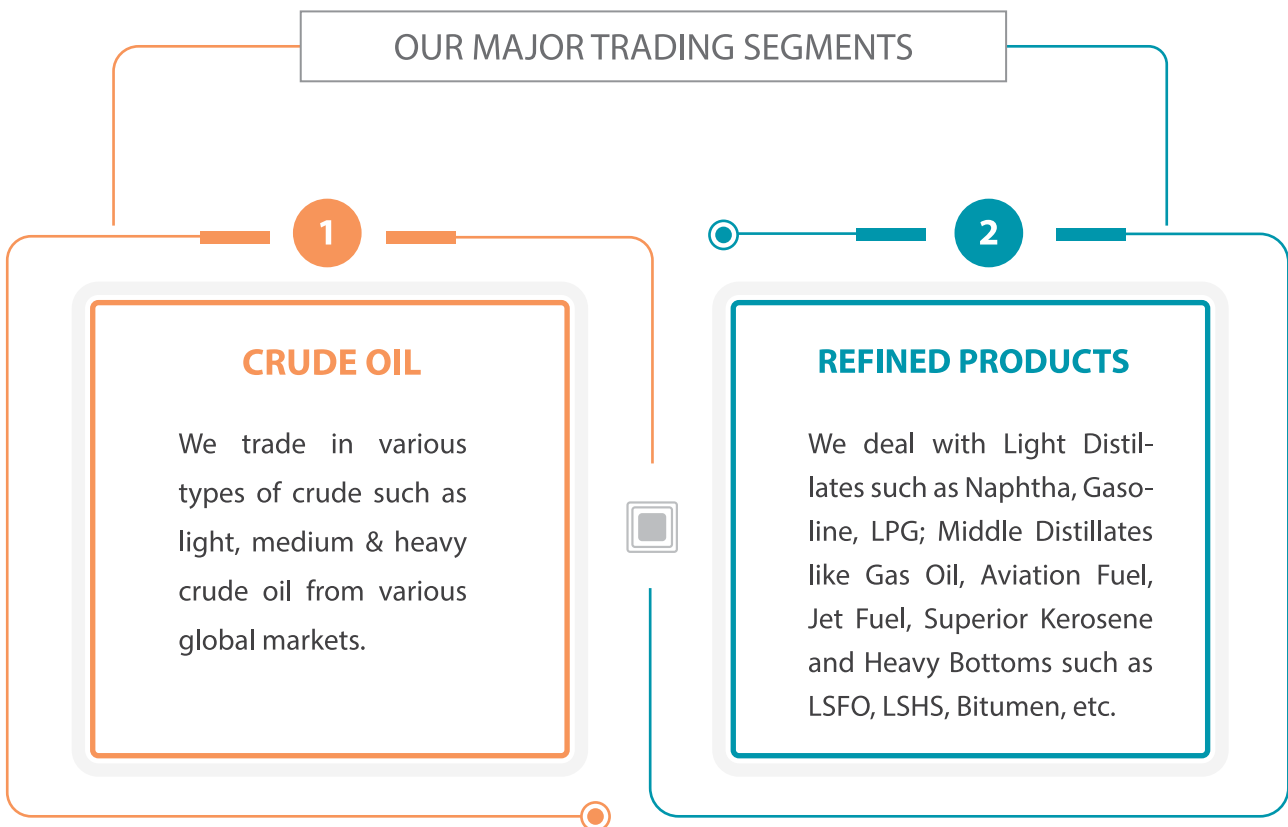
OUR MAJOR TRADING SEGMENTS

1

CRUDE OIL

We trade in various types of crude such as light, medium & heavy crude oil from various global markets.

2

REFINED PRODUCTS

We deal with Light Distillates such as Naphtha, Gasoline, LPG; Middle Distillates like Gas Oil, Aviation Fuel, Jet Fuel, Superior Kerosene and Heavy Bottoms such as LSFO, LSHS, Bitumen, etc.